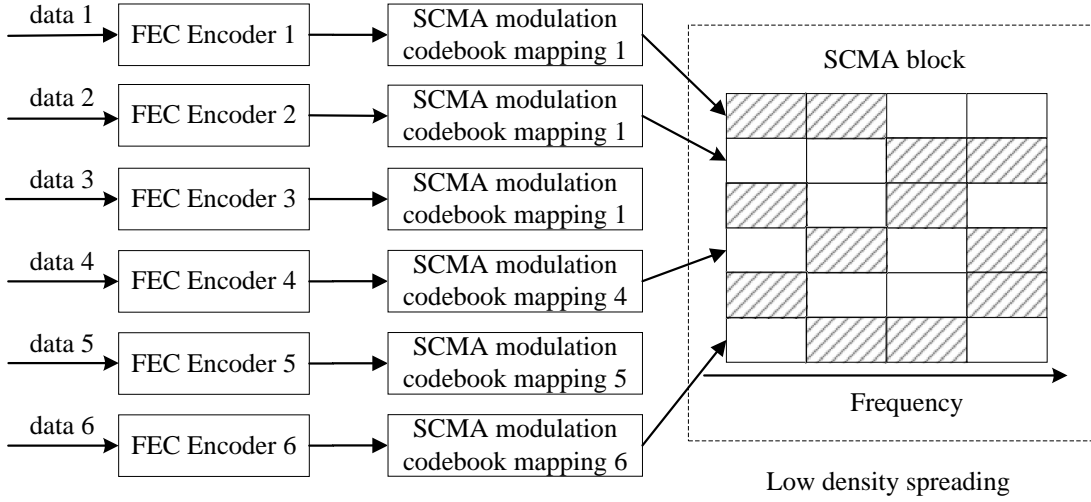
data 1
FEC Encoder 1
SCMA modulation codebook mapping 1

data 2
FEC Encoder 2
SCMA modulation codebook mapping 1

data 3
FEC Encoder 3
SCMA modulation codebook mapping 1

data 4
FEC Encoder 4
SCMA modulation codebook mapping 4

data 5
FEC Encoder 5
SCMA modulation codebook mapping 5

data 6
FEC Encoder 6
SCMA modulation codebook mapping 6

SCMA block

Frequency

Low density spreading